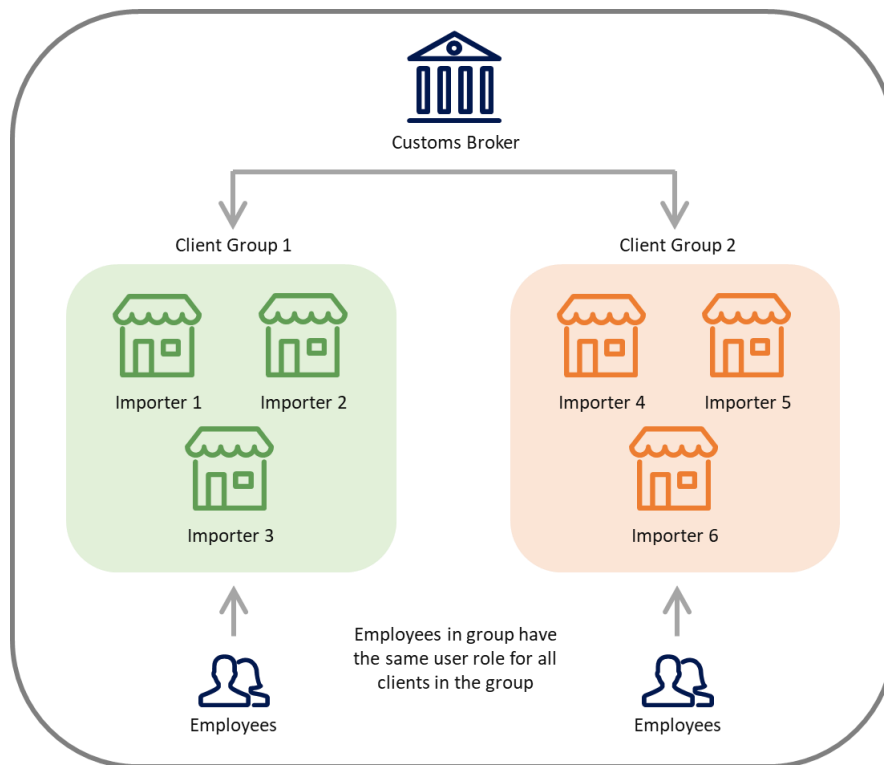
Customs Broker

Client Group 1

Importer 1

Importer 2

Importer 3

Client Group 2

Importer 4

Importer 5

Importer 6

Employees

Employees in group have the same user role for all clients in the group

Employees